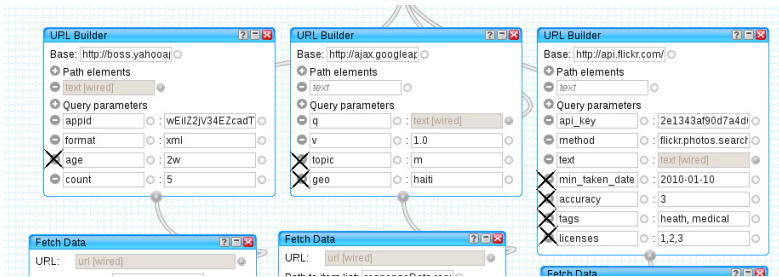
URL Builder
Base: http://boss.yahooa
Path elements
text [wired]
Query parameters
appid : wEiiZ2jV34EZcadT
format : xml
age : 2w
count : 5

URL Builder
Base: http://ajax.googleap
Path elements
text
Query parameters
q : text [wired]
v : 1.0
topic : m
geo : haiti

URL Builder
Base: http://api.flickr.com/
Path elements
text
Query parameters
api_key : 2e1343af90d7a4d
method : flickr.photos.search
text : text [wired]
min_taken_date : 2010-01-10
accuracy : 3
tags : heath, medical
licenses : 1,2,3

Fetch Data
URL: url [wired]

Fetch Data
URL: url [wired]
Path to item list: responseData.resu

Fetch Data